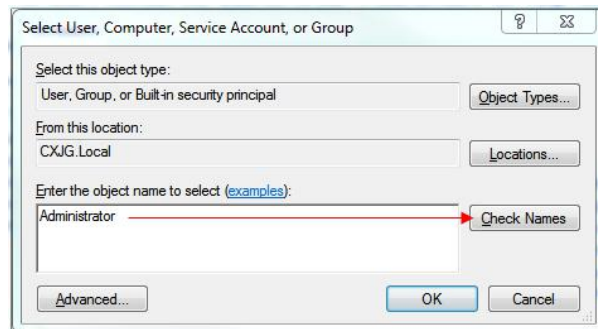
Select User, Computer, Service Account, or Group

?

Select this object type:

User, Group, or Built-in security principal

Object Types...

From this location:

CXJG.Local

Locations...

Enter the object name to select (examples):

Administrator

Check Names

Advanced...

OK

Cancel